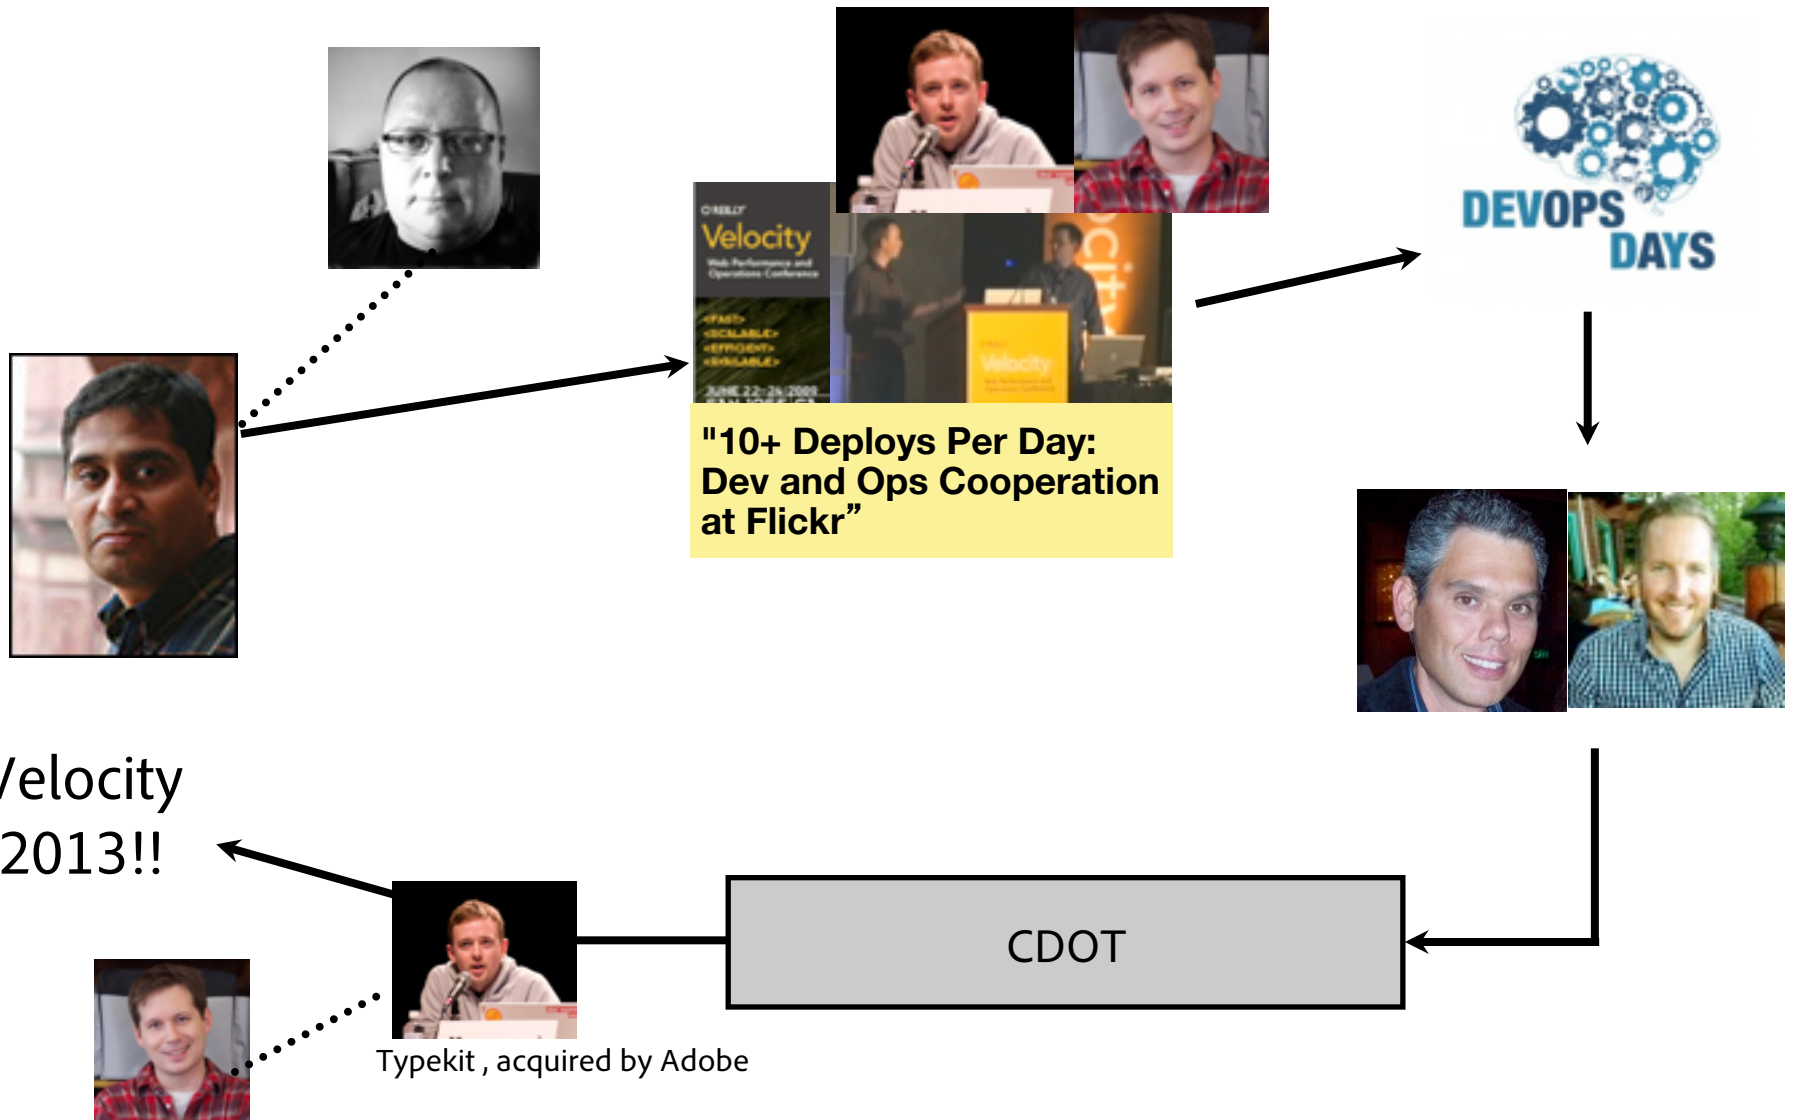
O'REILLY
Velocity
Web Performance and Operations Conference
<FAST>
<SCALABLE>
<EFFICIENT>
<AVAILABLE>
JUNE 22-24, 2009
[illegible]

"10+ Deploys Per Day: Dev and Ops Cooperation at Flickr"

DEVOPS DAYS

/elocity
2013!!

CDOT

Typekit , acquired by Adobe